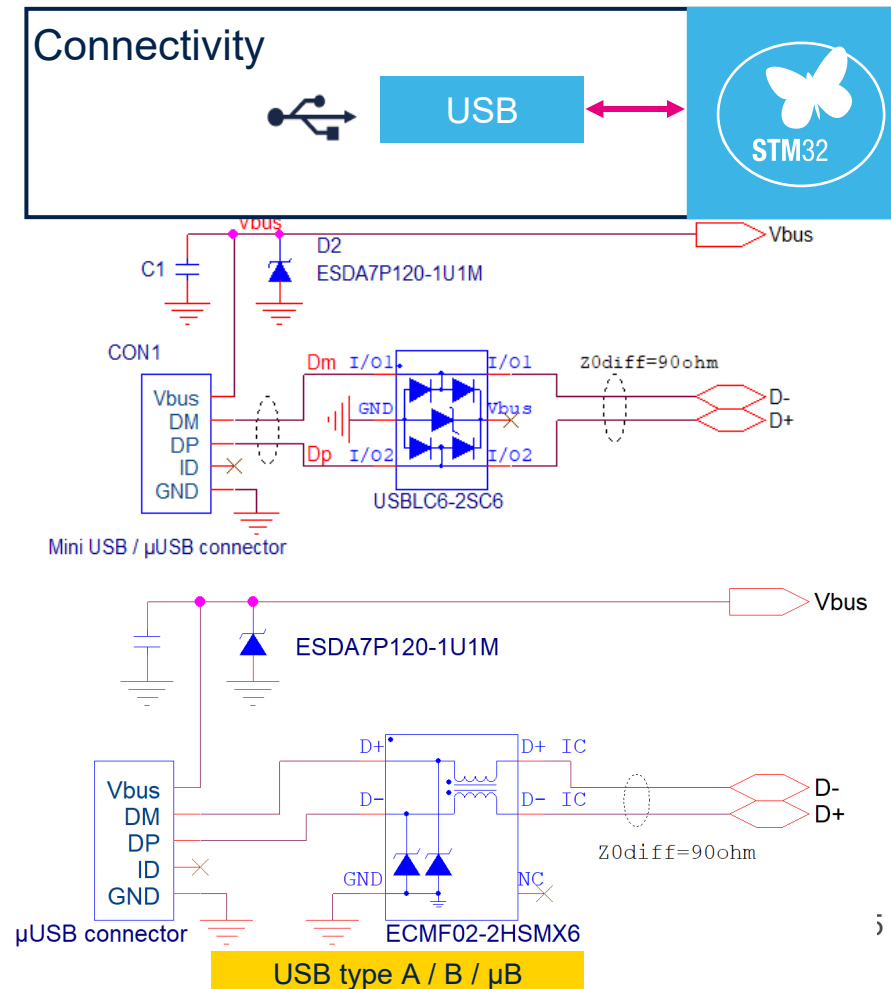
Connectivity

USB

STM32

Vbus
D2
ESDA7P120-1U1M
C1
Vbus

CON1

Dm I/O1
I/O1
Z0diff=90ohm
Vbus
DM
DP
ID
GND
GND
Vbus
D-
D+
Dp I/O2
I/O2
USBLC6-2SC6

Mini USB / µUSB connector

Vbus

ESDA7P120-1U1M

D+
D+ IC
D-
D- IC
Vbus
DM
DP
ID
GND
D-
D+
Z0diff=90ohm
GND
NC
µUSB connector
ECMF02-2HSMX6

USB type A / B / µB